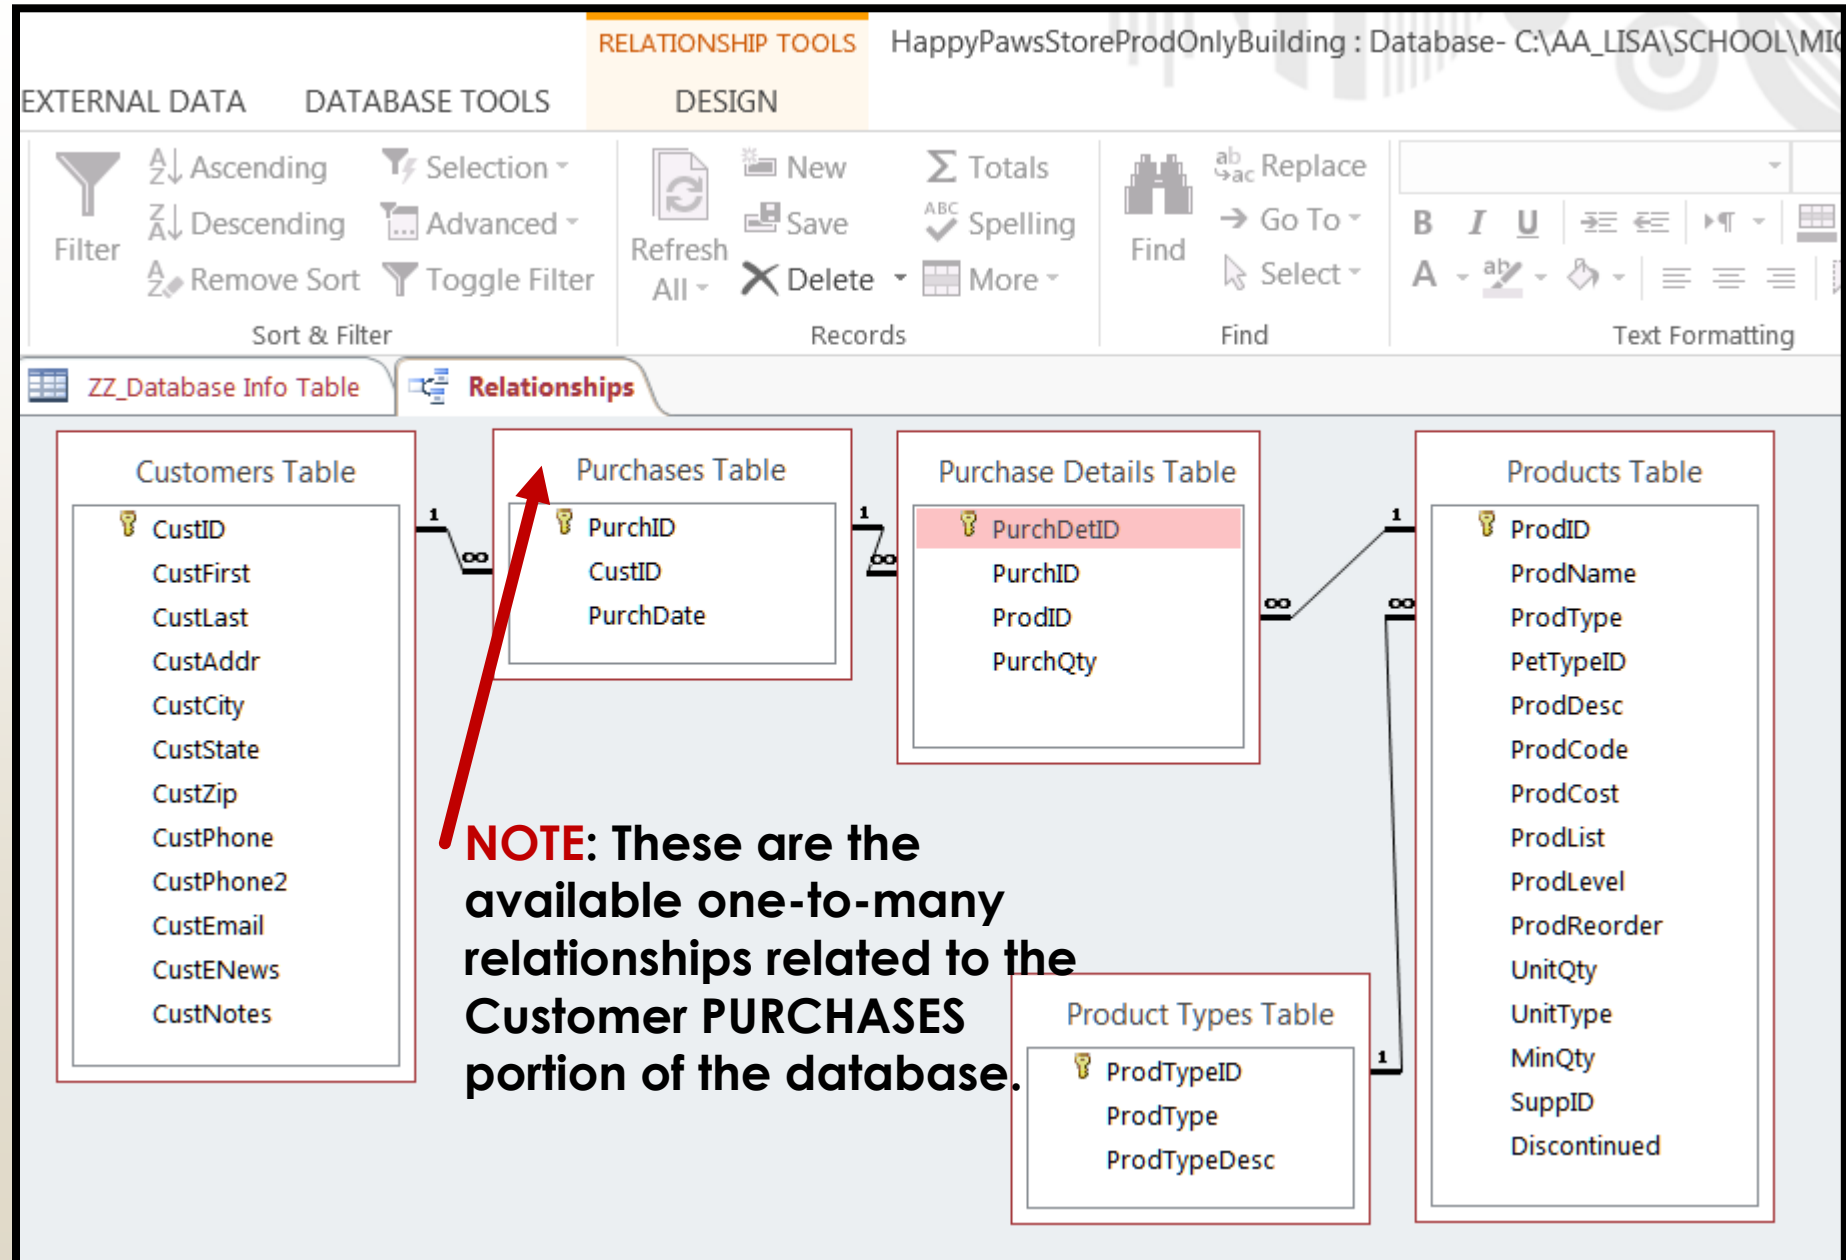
RELATIONSHIP TOOLS HappyPawsStoreProdOnlyBuilding : Database- C:\AA_LISA\SCHOOL\MI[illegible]

EXTERNAL DATA DATABASE TOOLS DESIGN

Filter
Ascending
Descending
Remove Sort
Selection
Advanced
Toggle Filter
Sort & Filter

Refresh All
New
Save
Delete
Totals
Spelling
More
Records

Find
Replace
Go To
Select
Find

B I U
A
Text Formatting

ZZ_Database Info Table
Relationships

Customers Table
CustID
CustFirst
CustLast
CustAddr
CustCity
CustState
CustZip
CustPhone
CustPhone2
CustEmail
CustENews
CustNotes

Purchases Table
PurchID
CustID
PurchDate

Purchase Details Table
PurchDetID
PurchID
ProdID
PurchQty

Products Table
ProdID
ProdName
ProdType
PetTypeID
ProdDesc
ProdCode
ProdCost
ProdList
ProdLevel
ProdReorder
UnitQty
UnitType
MinQty
SuppID
Discontinued

Product Types Table
ProdTypeID
ProdType
ProdTypeDesc

1 ∞ 1 ∞ ∞ 1 ∞ 1

NOTE: These are the available one-to-many relationships related to the Customer PURCHASES portion of the database.